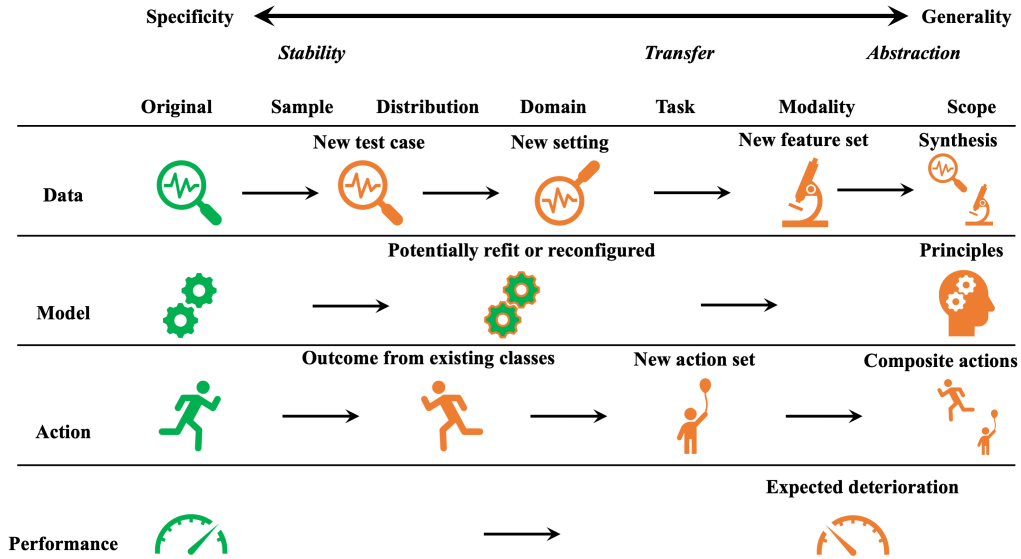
Specificity Generality

Stability Transfer Abstraction

Original Sample Distribution Domain Task Modality Scope

Data
New test case
New setting
New feature set
Synthesis

Model
Potentially refit or reconfigured
Principles

Action
Outcome from existing classes
New action set
Composite actions

Performance
Expected deterioration